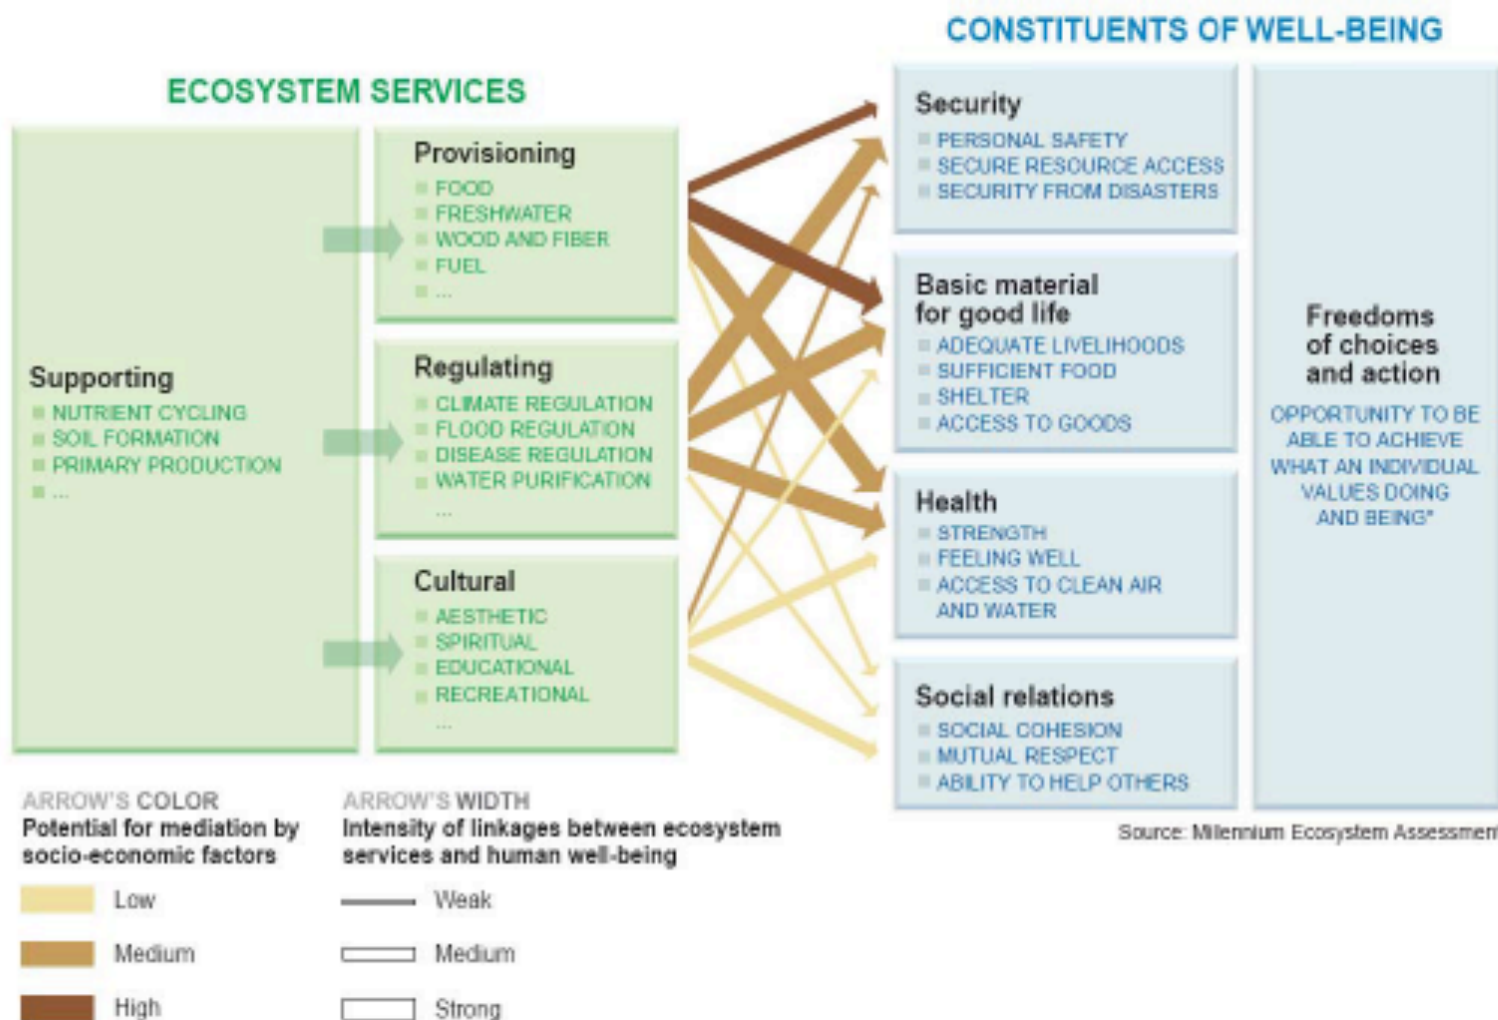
CONSTITUENTS OF WELL-BEING

ECOSYSTEM SERVICES

Supporting
NUTRIENT CYCLING
SOIL FORMATION
PRIMARY PRODUCTION
...

Provisioning
FOOD
FRESHWATER
WOOD AND FIBER
FUEL
...

Regulating
CLIMATE REGULATION
FLOOD REGULATION
DISEASE REGULATION
WATER PURIFICATION
...

Cultural
AESTHETIC
SPIRITUAL
EDUCATIONAL
RECREATIONAL
...

Security
PERSONAL SAFETY
SECURE RESOURCE ACCESS
SECURITY FROM DISASTERS

Basic material for good life
ADEQUATE LIVELIHOODS
SUFFICIENT FOOD
SHELTER
ACCESS TO GOODS

Health
STRENGTH
FEELING WELL
ACCESS TO CLEAN AIR AND WATER

Social relations
SOCIAL COHESION
MUTUAL RESPECT
ABILITY TO HELP OTHERS

Freedoms of choices and action
OPPORTUNITY TO BE ABLE TO ACHIEVE WHAT AN INDIVIDUAL VALUES DOING AND BEING*

ARROW'S COLOR
Potential for mediation by socio-economic factors
Low
Medium
High

ARROW'S WIDTH
Intensity of linkages between ecosystem services and human well-being
Weak
Medium
Strong

Source: Millennium Ecosystem Assessmen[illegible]